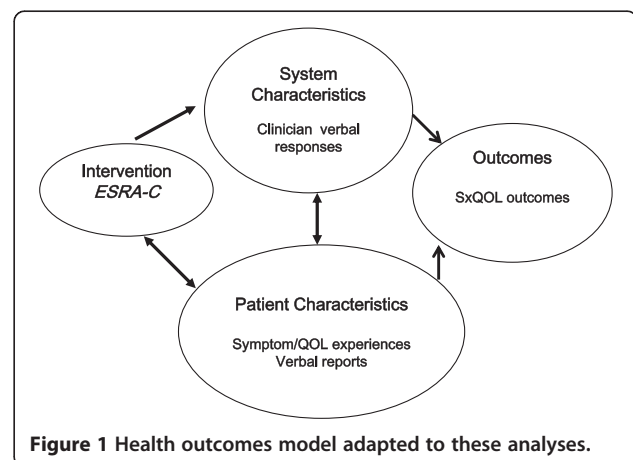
System Characteristics

Clinician verbal responses

Intervention
*ESRA-C*

Outcomes

SxQOL outcomes

Patient Characteristics

Symptom/QOL experiences
Verbal reports

**Figure 1 Health outcomes model adapted to these analyses.**